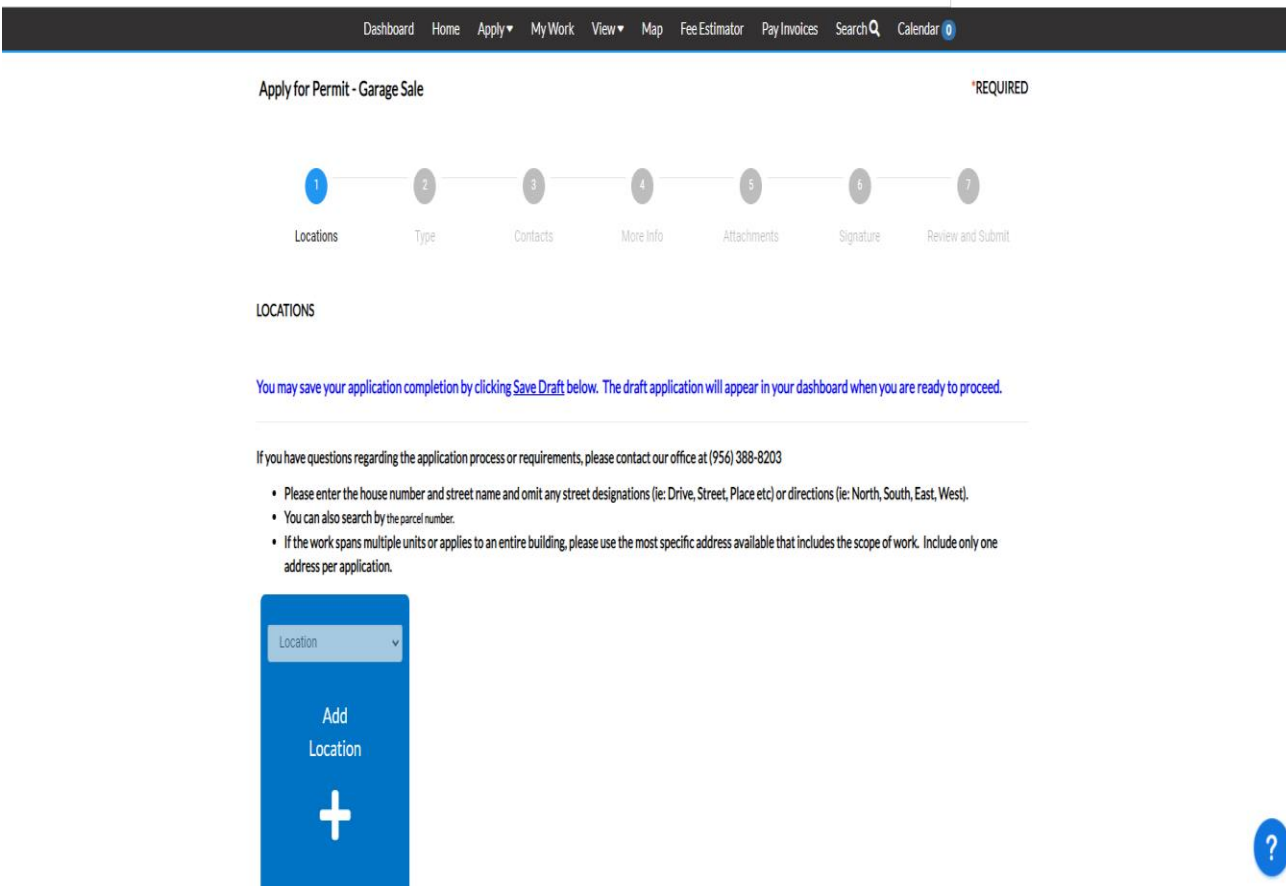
Dashboard Home Apply▾ My Work View▾ Map Fee Estimator Pay Invoices Search Calendar 0

Apply for Permit - Garage Sale

*REQUIRED

1 Locations
2 Type
3 Contacts
4 More Info
5 Attachments
6 Signature
7 Review and Submit

LOCATIONS

You may save your application completion by clicking Save Draft below. The draft application will appear in your dashboard when you are ready to proceed.

If you have questions regarding the application process or requirements, please contact our office at (956) 388-8203

- Please enter the house number and street name and omit any street designations (ie: Drive, Street, Place etc) or directions (ie: North, South, East, West).
- You can also search by the parcel number.
- If the work spans multiple units or applies to an entire building, please use the most specific address available that includes the scope of work. Include only one address per application.

Location

Add Location

+

?